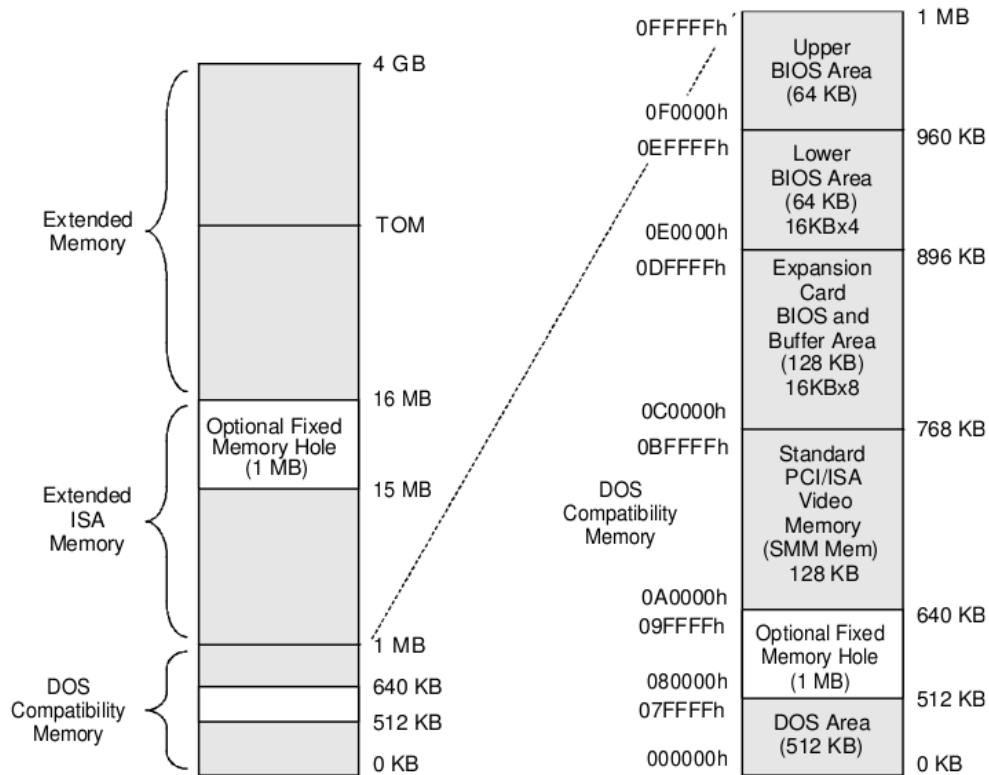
Extended Memory

4 GB

TOM

16 MB

Optional Fixed Memory Hole (1 MB)

15 MB

Extended ISA Memory

1 MB

DOS Compatibility Memory

640 KB

512 KB

0 KB

0FFFFFh

Upper BIOS Area (64 KB)

1 MB

0F0000h

0EFFFFh

Lower BIOS Area (64 KB) 16KBx4

960 KB

0E0000h

0DFFFFh

Expansion Card BIOS and Buffer Area (128 KB) 16KBx8

896 KB

0C0000h

0BFFFFh

DOS Compatibility Memory

Standard PCI/ISA Video Memory (SMM Mem) 128 KB

768 KB

0A0000h

09FFFFh

Optional Fixed Memory Hole (1 MB)

640 KB

080000h

07FFFFh

DOS Area (512 KB)

512 KB

000000h

0 KB